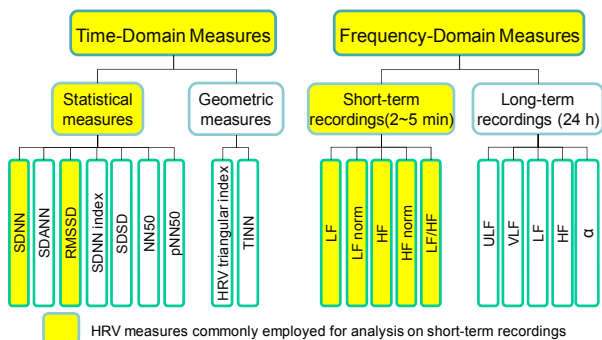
Time-Domain Measures

Statistical measures

SDNN
SDANN
RMSSD
SDNN index
SDSD
NN50
pNN50

Geometric measures

HRV triangular index
TINN

Frequency-Domain Measures

Short-term recordings(2~5 min)

LF
LF norm
HF
HF norm
LF/HF

Long-term recordings (24 h)

ULF
VLF
LF
HF
α

HRV measures commonly employed for analysis on short-term recordings